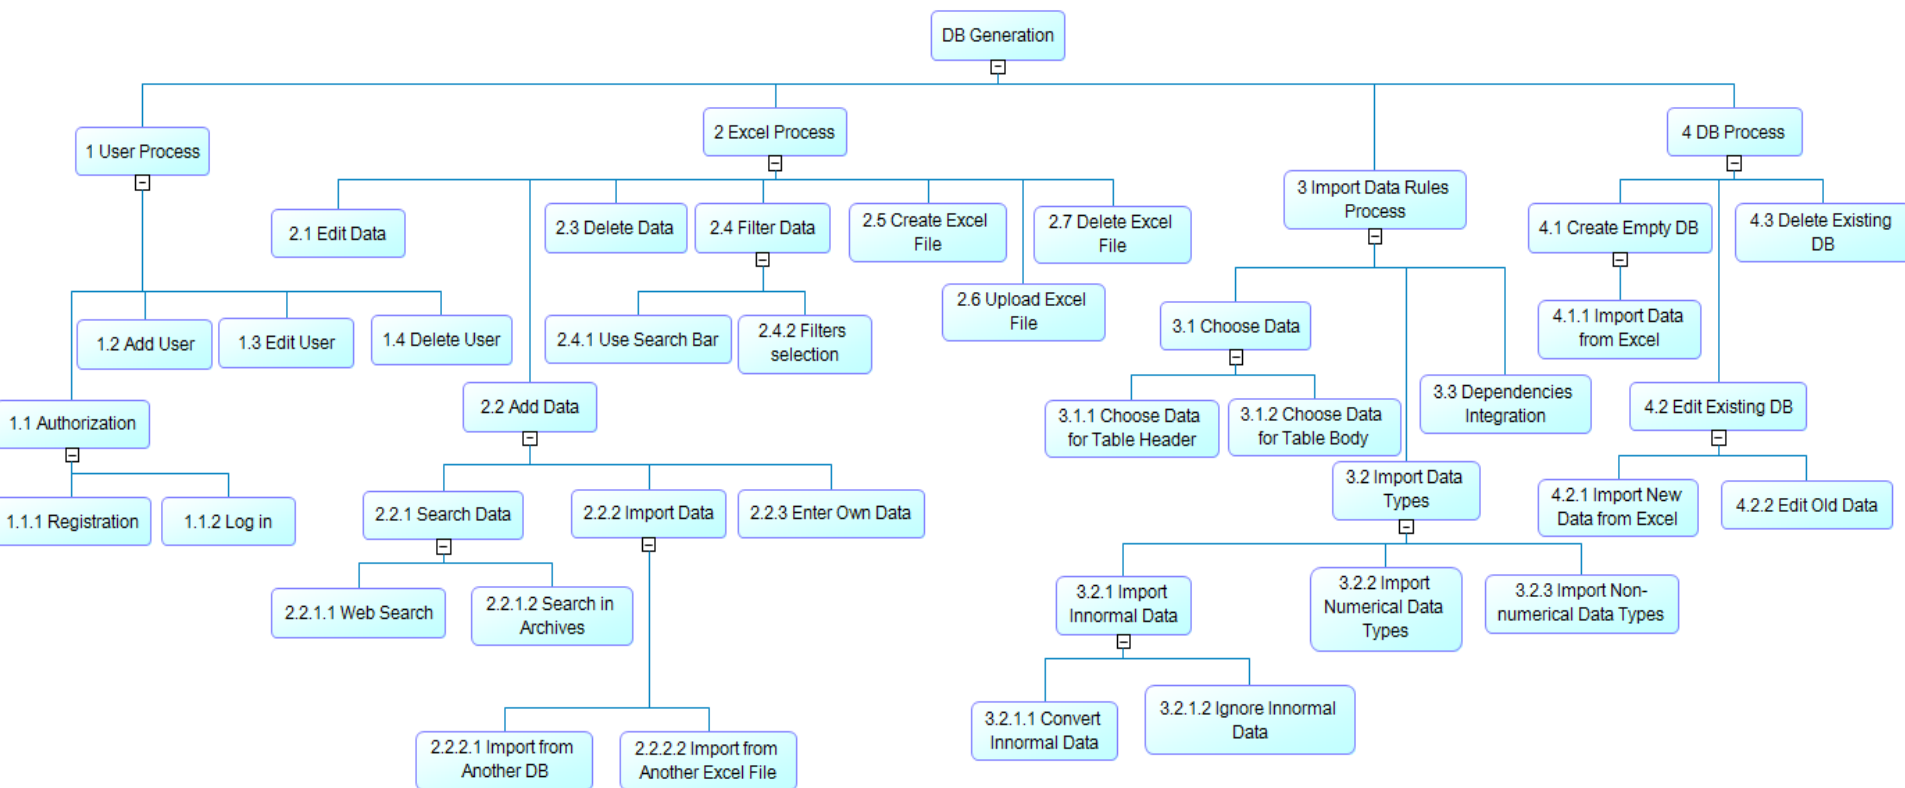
DB Generation

1 User Process

1.2 Add User

1.3 Edit User

1.4 Delete User

1.1 Authorization

1.1.1 Registration

1.1.2 Log in

2 Excel Process

2.1 Edit Data

2.3 Delete Data

2.4 Filter Data

2.4.1 Use Search Bar

2.4.2 Filters selection

2.5 Create Excel File

2.6 Upload Excel File

2.7 Delete Excel File

2.2 Add Data

2.2.1 Search Data

2.2.1.1 Web Search

2.2.1.2 Search in Archives

2.2.2 Import Data

2.2.2.1 Import from Another DB

2.2.2.2 Import from Another Excel File

2.2.3 Enter Own Data

3 Import Data Rules Process

3.1 Choose Data

3.1.1 Choose Data for Table Header

3.1.2 Choose Data for Table Body

3.3 Dependencies Integration

3.2 Import Data Types

3.2.1 Import Innormal Data

3.2.1.1 Convert Innormal Data

3.2.1.2 Ignore Innormal Data

3.2.2 Import Numerical Data Types

3.2.3 Import Non-numerical Data Types

4 DB Process

4.1 Create Empty DB

4.1.1 Import Data from Excel

4.3 Delete Existing DB

4.2 Edit Existing DB

4.2.1 Import New Data from Excel

4.2.2 Edit Old Data